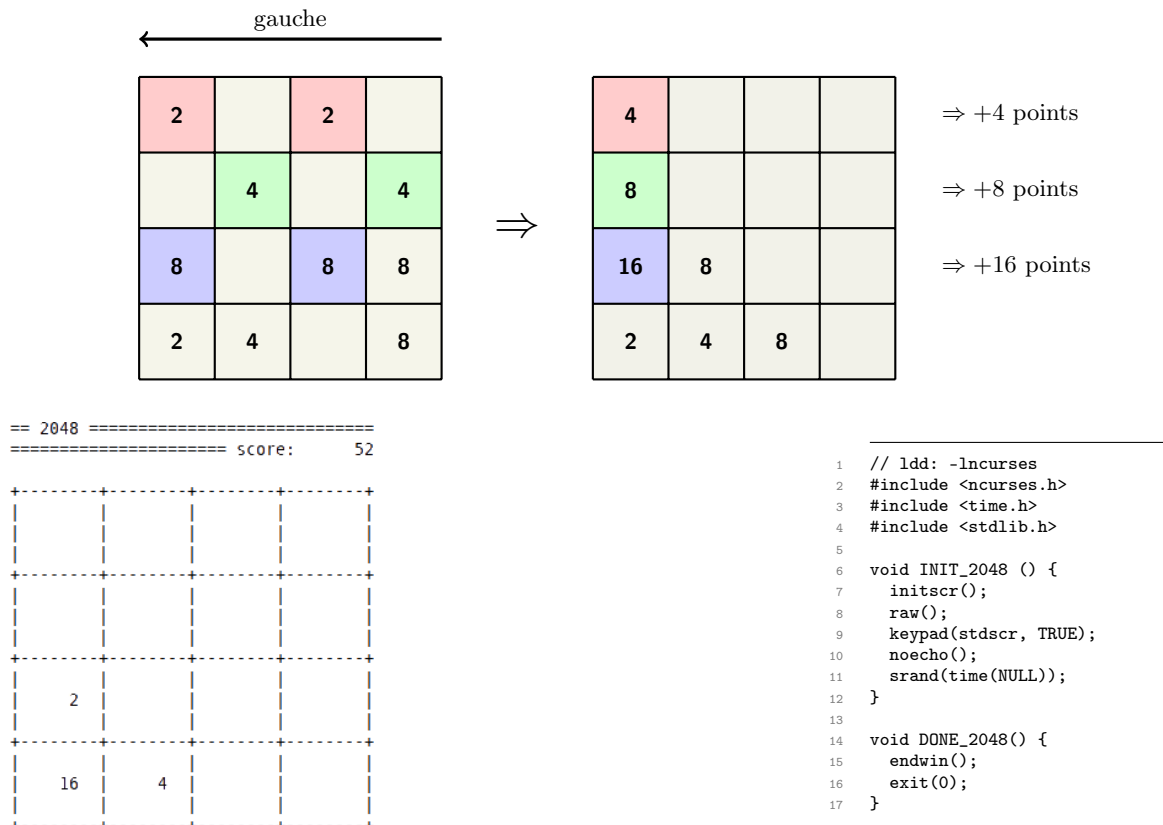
gauche

| 2 |  | 2 |  |
|---|---|---|---|
|  | 4 |  | 4 |
| 8 |  | 8 | 8 |
| 2 | 4 |  | 8 |

$\Rightarrow$

| 4 |  |  |  |
|---|---|---|---|
| 8 |  |  |  |
| 16 | 8 |  |  |
| 2 | 4 | 8 |  |

$\Rightarrow$ +4 points

$\Rightarrow$ +8 points

$\Rightarrow$ +16 points

== 2048 ============================
===================== score: 52

| | | | |
|---|---|---|---|
| | | | |
| | | | |
| 2 | | | |
| 16 | 4 | | |

1 // ldd: -lncurses
2 #include <ncurses.h>
3 #include <time.h>
4 #include <stdlib.h>
5
6 void INIT_2048 () {
7 initscr();
8 raw();
9 keypad(stdscr, TRUE);
10 noecho();
11 srand(time(NULL));
12 }
13
14 void DONE_2048() {
15 endwin();
16 exit(0);
17 }